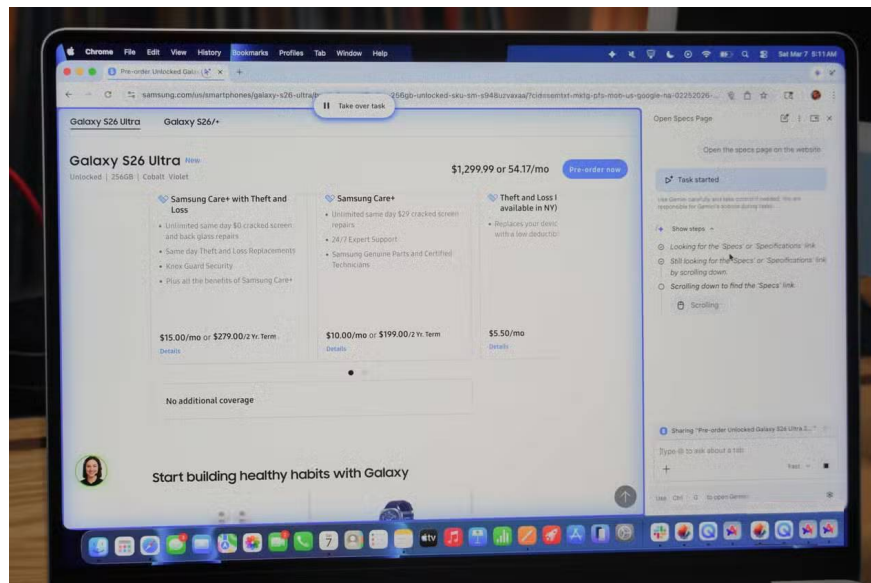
Chrome File Edit View History Bookmarks Profiles Tab Window Help

Sat Mar 7 5:11 AM

Pre-order Unlocked Gala

samsung.com/us/smartphones/galaxy-s26-ultra/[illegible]256gb-unlocked-sku-sm-s948uzvaxaa/?cid=sem-mktg-pfs-mob-us-google-na-02252026-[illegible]

Take over task

Galaxy S26 Ultra Galaxy S26/+

Galaxy S26 Ultra New

Unlocked | 256GB | Cobalt Violet

$1,299.99 or 54.17/mo Pre-order now

Samsung Care+ with Theft and Loss
• Unlimited same day $0 cracked screen and back glass repairs
• Same day Theft and Loss Replacements
• Knox Guard Security
• Plus all the benefits of Samsung Care+
$15.00/mo or $279.00/2 Yr. Term
Details

Samsung Care+
• Unlimited same day $29 cracked screen repairs
• 24/7 Expert Support
• Samsung Genuine Parts and Certified Technicians
$10.00/mo or $199.00/2 Yr. Term
Details

Theft and Loss (available in NY)
• Replaces your devic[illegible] with a low deductib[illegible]
$5.50/mo
Details

No additional coverage

Start building healthy habits with Galaxy

Open Specs Page

Open the specs page on the website

Task started

Use Gemini carefully and take control if needed. You are responsible for Gemini's actions during tasks.

Show steps

Looking for the 'Specs' or 'Specifications' link

Still looking for the 'Specs' or 'Specifications' link by scrolling down.

Scrolling down to find the 'Specs' link

Scrolling

Sharing "Pre-order Unlocked Galaxy S26 Ultra 2..."

Type @ to ask about a tab

Fast

Use Ctrl G to open Gemini